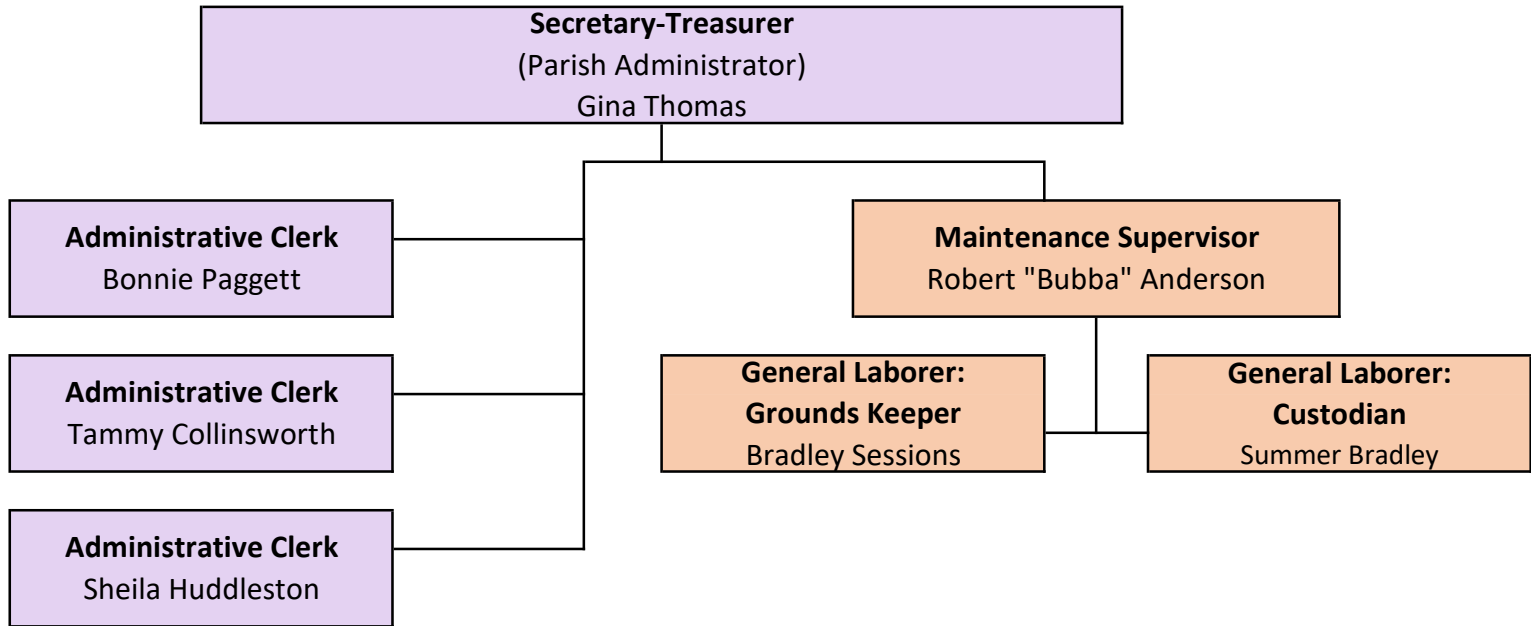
**Secretary-Treasurer**
(Parish Administrator)
Gina Thomas

**Administrative Clerk**
Bonnie Paggett

**Administrative Clerk**
Tammy Collinsworth

**Administrative Clerk**
Sheila Huddleston

**Maintenance Supervisor**
Robert "Bubba" Anderson

**General Laborer: Grounds Keeper**
Bradley Sessions

**General Laborer: Custodian**
Summer Bradley